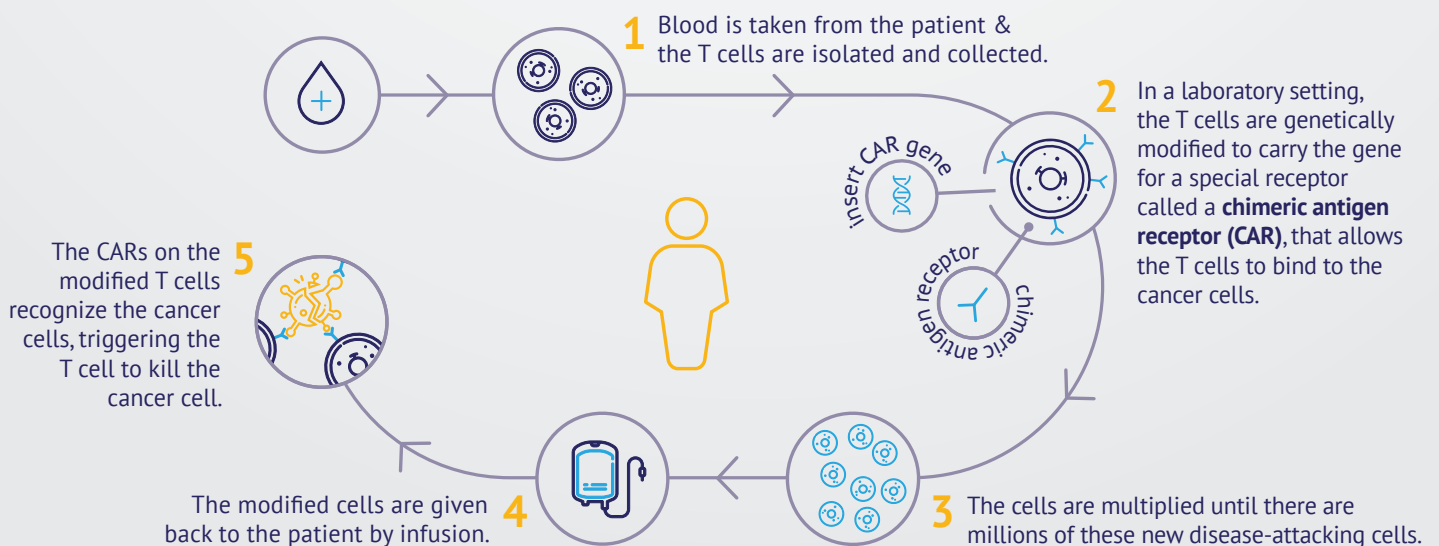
1 Blood is taken from the patient & the T cells are isolated and collected.

2 In a laboratory setting, the T cells are genetically modified to carry the gene for a special receptor called a **chimeric antigen receptor (CAR)**, that allows the T cells to bind to the cancer cells.

insert CAR gene

chimeric antigen receptor

3 The cells are multiplied until there are millions of these new disease-attacking cells.

4 The modified cells are given back to the patient by infusion.

5 The CARs on the modified T cells recognize the cancer cells, triggering the T cell to kill the cancer cell.